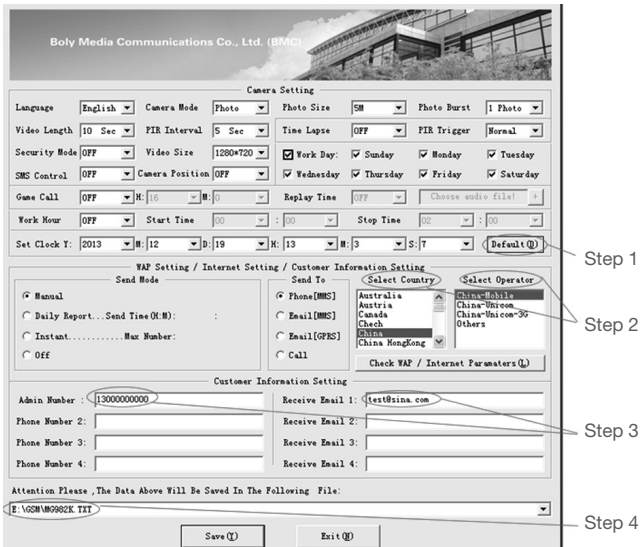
Boly Media Communications Co., Ltd. (BMC)

Camera Setting

| | | | | | | | |
|---|---|---|---|---|---|---|---|
| Language | English | Camera Mode | Photo | Photo Size | 5M | Photo Burst | 1 Photo |
| Video Length | 10 Sec | PIR Interval | 5 Sec | Time Lapse | OFF | PIR Trigger | Normal |
| Security Mode | OFF | Video Size | 1280*720 | Work Day: | Sunday | Monday | Tuesday |
| SMS Control | OFF | Camera Position | OFF | Wednesday | Thursday | Friday | Saturday |

Game Call OFF H: 16 M: 0 Replay Time OFF Choose audio file! +

Work Hour OFF Start Time 00 : 00 Stop Time 02 : 00

Set Clock Y: 2013 M: 12 D: 19 H: 13 M: 3 S: 7 Default(D)

Step 1

WAP Setting / Internet Setting / Customer Information Setting

Send Mode

Manual

Daily Report...Send Time(H:M): :

Instant............Max Number:

Off

Send To

Phone[MMS]

Email[MMS]

Email[GPRS]

Call

Select Country

Australia
Austria
Canada
Chech
China
China HongKong

Select Operator

China-Mobile
China-Unicom
China-Unicom-3G
Others

Step 2

Check WAP / Internet Paramaters(L)

Customer Information Setting

Admin Number : 13000000000

Phone Number 2:

Phone Number 3:

Phone Number 4:

Receive Email 1: test@sina.com

Receive Email 2:

Receive Email 3:

Receive Email 4:

Step 3

Attention Please ,The Data Above Will Be Saved In The Following File:

E:\GSM\MG982K.TXT

Step 4

Save(Y) Exit(N)